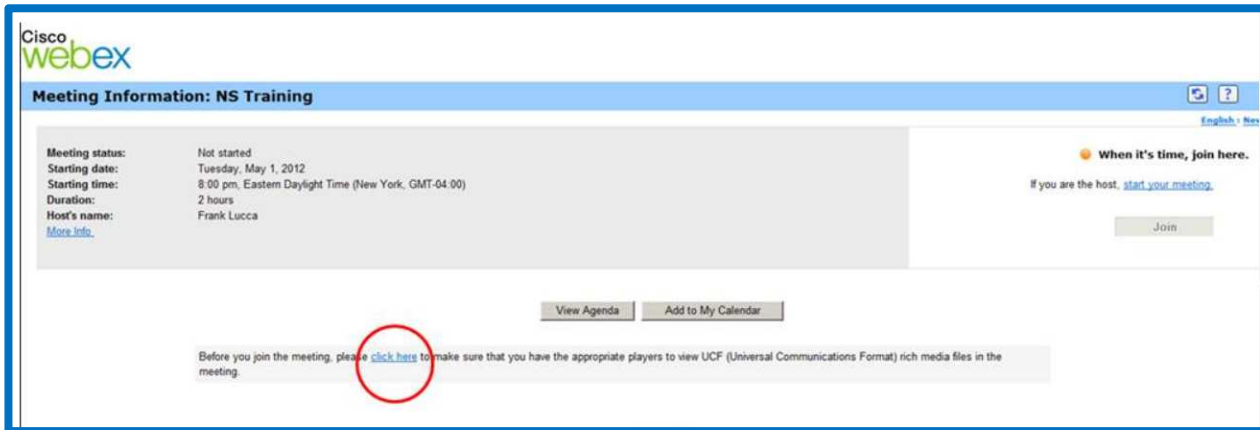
Cisco webex

Meeting Information: NS Training

English : Nev

| | |
|---|---|
| Meeting status: | Not started |
| Starting date: | Tuesday, May 1, 2012 |
| Starting time: | 8:00 pm, Eastern Daylight Time (New York, GMT-04:00) |
| Duration: | 2 hours |
| Host's name: | Frank Lucca |

More Info

When it's time, join here.

If you are the host, start your meeting.

Join

View Agenda

Add to My Calendar

Before you join the meeting, please click here to make sure that you have the appropriate players to view UCF (Universal Communications Format) rich media files in the meeting.